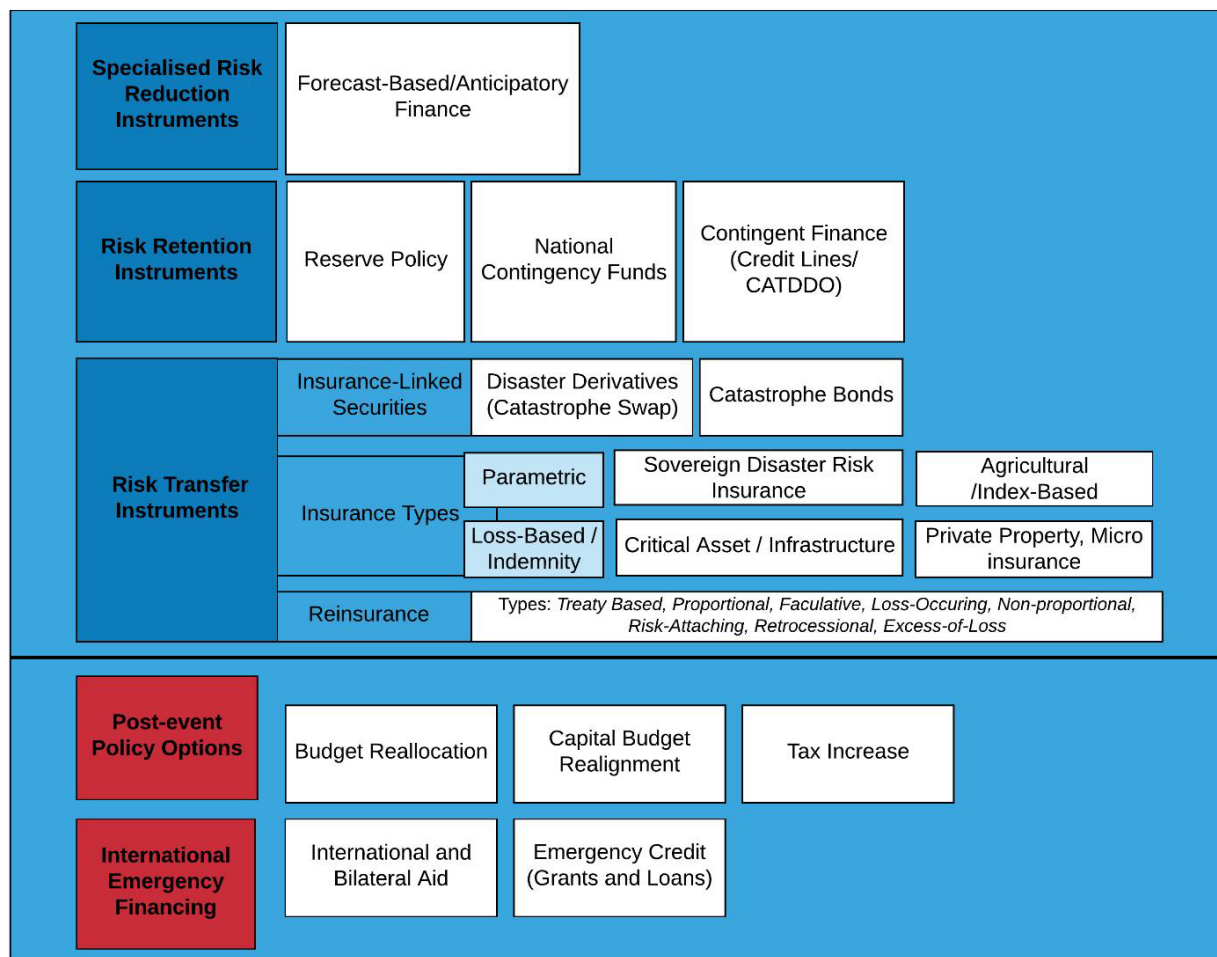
Specialised Risk Reduction Instruments

Forecast-Based/Anticipatory Finance

Risk Retention Instruments

Reserve Policy

National Contingency Funds

Contingent Finance (Credit Lines/ CATDDO)

Risk Transfer Instruments

Insurance-Linked Securities

Disaster Derivatives (Catastrophe Swap)

Catastrophe Bonds

Insurance Types

Parametric

Sovereign Disaster Risk Insurance

Agricultural /Index-Based

Loss-Based / Indemnity

Critical Asset / Infrastructure

Private Property, Micro insurance

Reinsurance

Types: *Treaty Based, Proportional, Faculative, Loss-Occuring, Non-proportional, Risk-Attaching, Retrocessional, Excess-of-Loss*

Post-event Policy Options

Budget Reallocation

Capital Budget Realignment

Tax Increase

International Emergency Financing

International and Bilateral Aid

Emergency Credit (Grants and Loans)